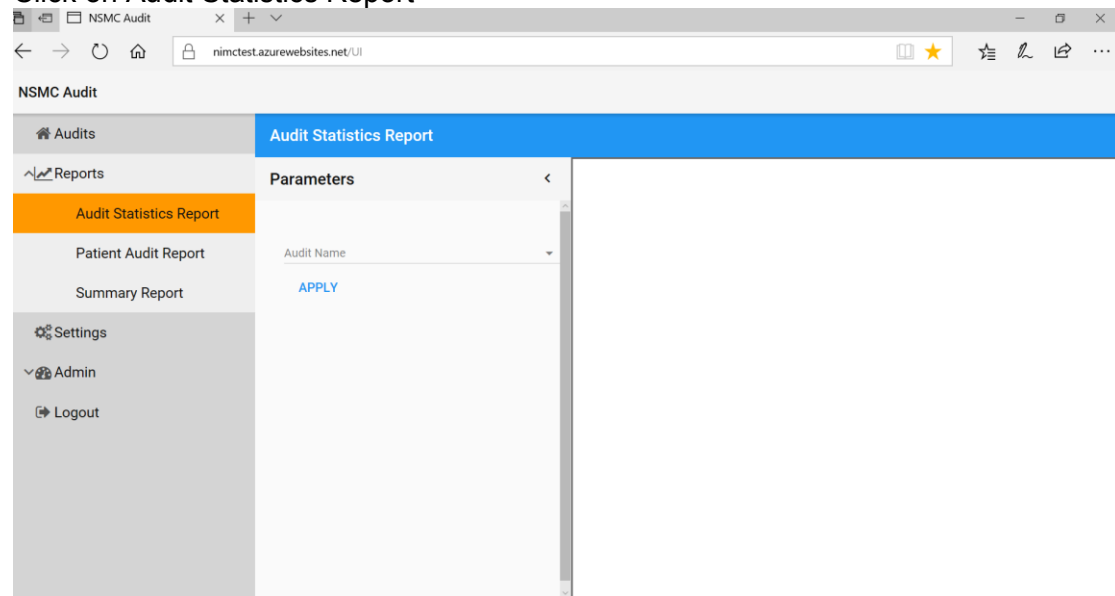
Click on Audit Statistics Report

NSMC Audit

nimctest.azurewebsites.net/UI

NSMC Audit

Audits

Reports

Audit Statistics Report

Patient Audit Report

Summary Report

Settings

Admin

Logout

Audit Statistics Report

Parameters

Audit Name

APPLY